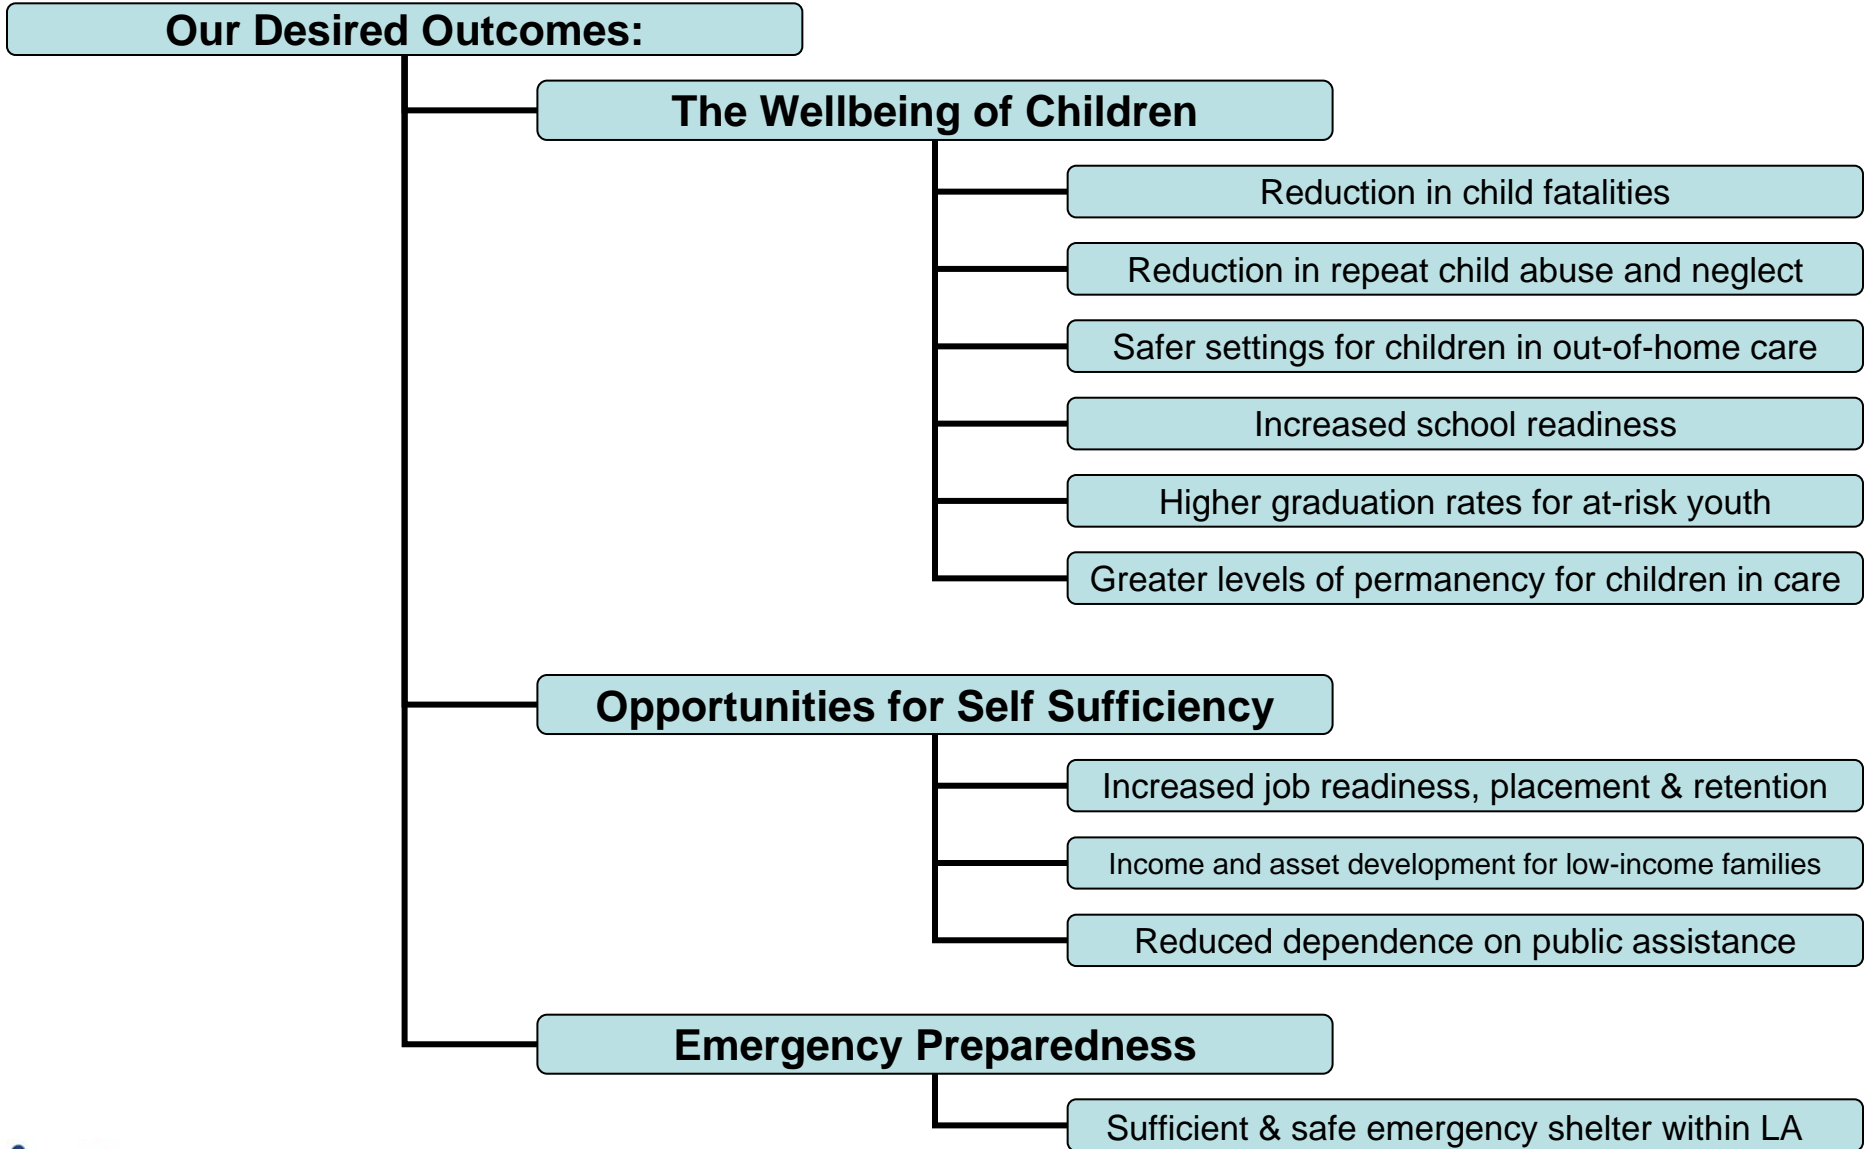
Our Desired Outcomes:

The Wellbeing of Children

Reduction in child fatalities

Reduction in repeat child abuse and neglect

Safer settings for children in out-of-home care

Increased school readiness

Higher graduation rates for at-risk youth

Greater levels of permanency for children in care

Opportunities for Self Sufficiency

Increased job readiness, placement & retention

Income and asset development for low-income families

Reduced dependence on public assistance

Emergency Preparedness

Sufficient & safe emergency shelter within LA